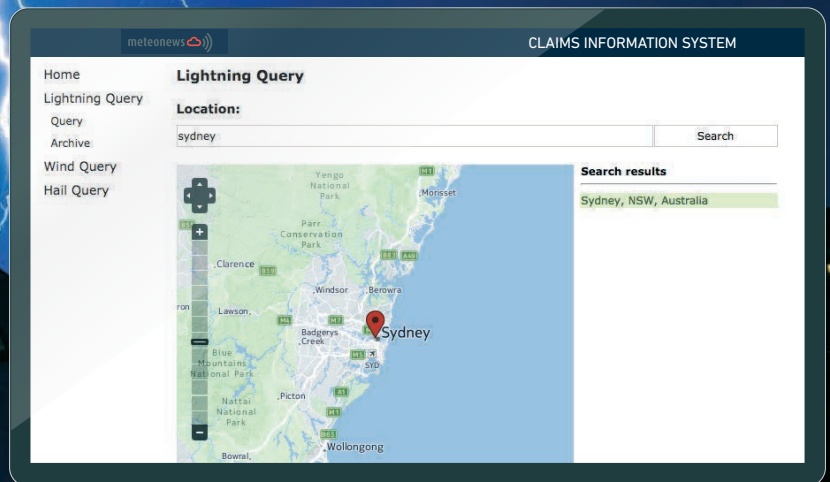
meteonews

CLAIMS INFORMATION SYSTEM

Home
Lightning Query
Query
Archive
Wind Query
Hail Query

Lightning Query

Location:

sydney

Search

Yengo National Park
Morisset
Parr Conservation Park
Clarence
Windsor
Berowra
Lawson
Badgerys Creek
Sydney
Blue Mountains National Park
SYD
Picton
Nattai National Park
Wollongong
Bowral

Search results

Sydney, NSW, Australia